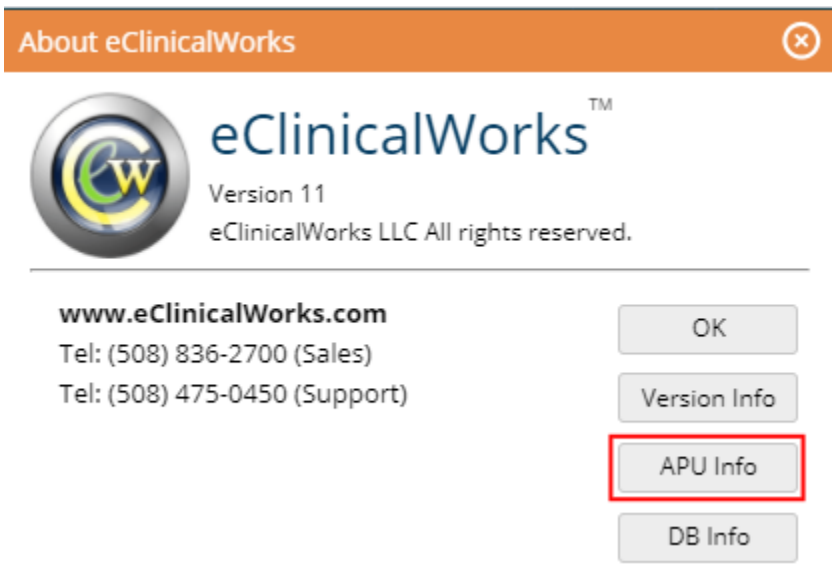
About eClinicalWorks

eClinicalWorks™

Version 11
eClinicalWorks LLC All rights reserved.

**www.eClinicalWorks.com**
Tel: (508) 836-2700 (Sales)
Tel: (508) 475-0450 (Support)

OK

Version Info

APU Info

DB Info